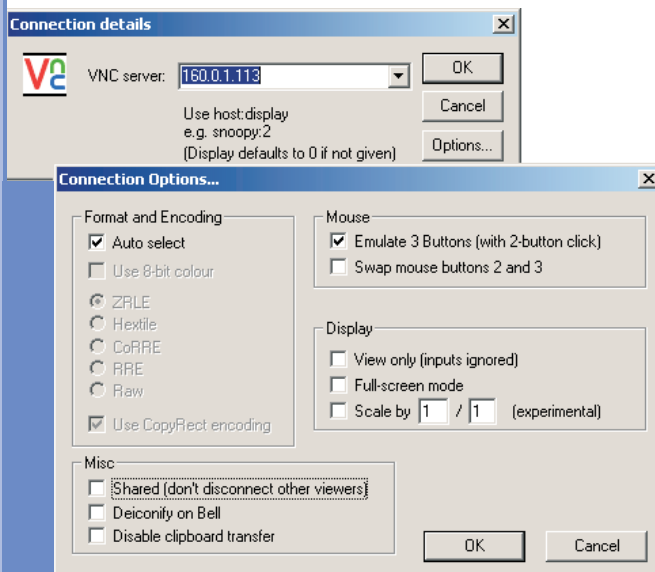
Connection details

VNC server: 160.0.1.113

OK

Cancel

Options...

Use host:display
e.g. snoopy:2
(Display defaults to 0 if not given)

Connection Options...

Format and Encoding

Auto select

Use 8-bit colour

ZRLE

Hextile

CoRRE

RRE

Raw

Use CopyRect encoding

Mouse

Emulate 3 Buttons (with 2-button click)

Swap mouse buttons 2 and 3

Display

View only (inputs ignored)

Full-screen mode

Scale by 1 / 1 (experimental)

Misc

Shared (don't disconnect other viewers)

Deiconify on Bell

Disable clipboard transfer

OK

Cancel